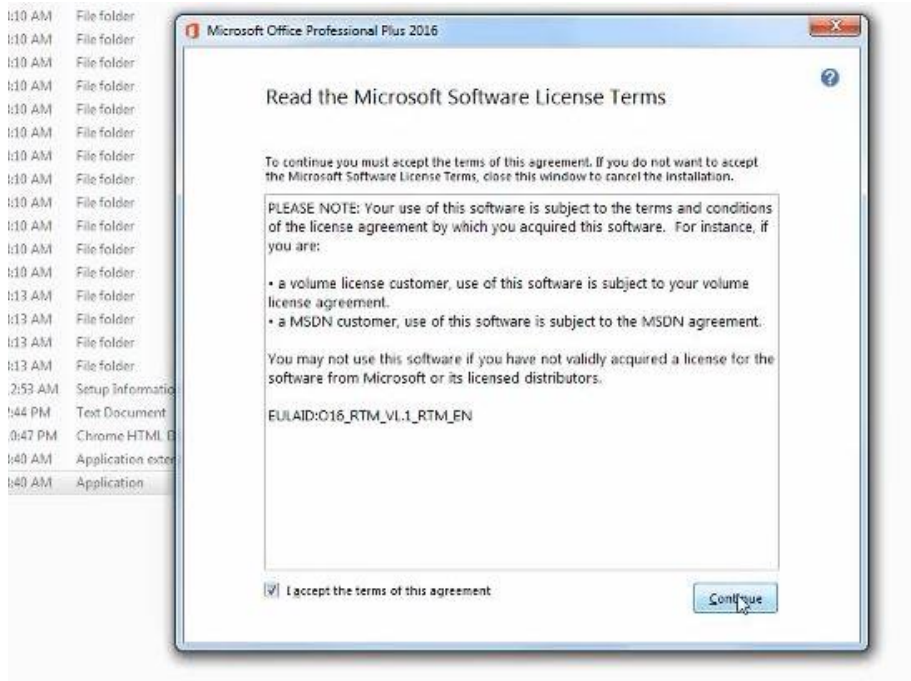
:10 AM File folder
:10 AM File folder
:10 AM File folder
:10 AM File folder
:10 AM File folder
:10 AM File folder
:10 AM File folder
:10 AM File folder
:10 AM File folder
:10 AM File folder
:10 AM File folder
:10 AM File folder
:13 AM File folder
:13 AM File folder
:13 AM File folder
:13 AM File folder
2:53 AM Setup Informatio
:44 PM Text Document
:0:47 PM Chrome HTML D
:40 AM Application exte
:40 AM Application

Microsoft Office Professional Plus 2016

Read the Microsoft Software License Terms

To continue you must accept the terms of this agreement. If you do not want to accept the Microsoft Software License Terms, close this window to cancel the installation.

PLEASE NOTE: Your use of this software is subject to the terms and conditions of the license agreement by which you acquired this software. For instance, if you are:

• a volume license customer, use of this software is subject to your volume license agreement.
• a MSDN customer, use of this software is subject to the MSDN agreement.

You may not use this software if you have not validly acquired a license for the software from Microsoft or its licensed distributors.

EULAID:O16_RTM_VL.1_RTM_EN

I accept the terms of this agreement

Continue